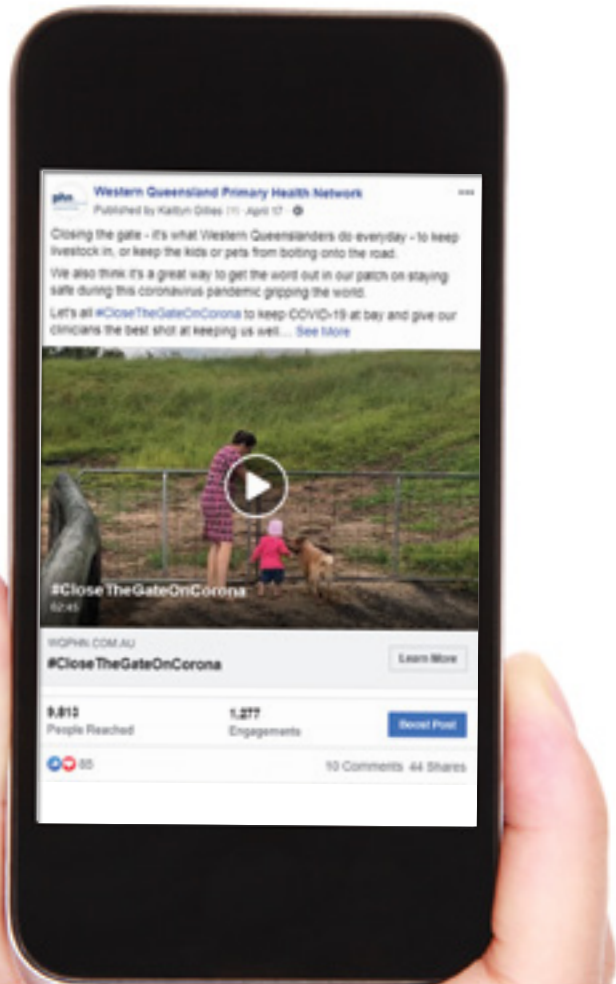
phn

Western Queensland Primary Health Network

Published by Kaitlyn Gilles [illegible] · April 17 · ⚙

···

Closing the gate - it's what Western Queenslanders do everyday - to keep livestock in, or keep the kids or pets from bolting onto the road.

We also think it's a great way to get the word out in our patch on staying safe during this coronavirus pandemic gripping the world.

Let's all #CloseTheGateOnCorona to keep COVID-19 at bay and give our clinicians the best shot at keeping us well.... See More

#CloseTheGateOnCorona

02:45

WQPHN.COM.AU

#CloseTheGateOnCorona

Learn More

9,810
People Reached

1,277
Engagements

Boost Post

85

10 Comments 44 Shares